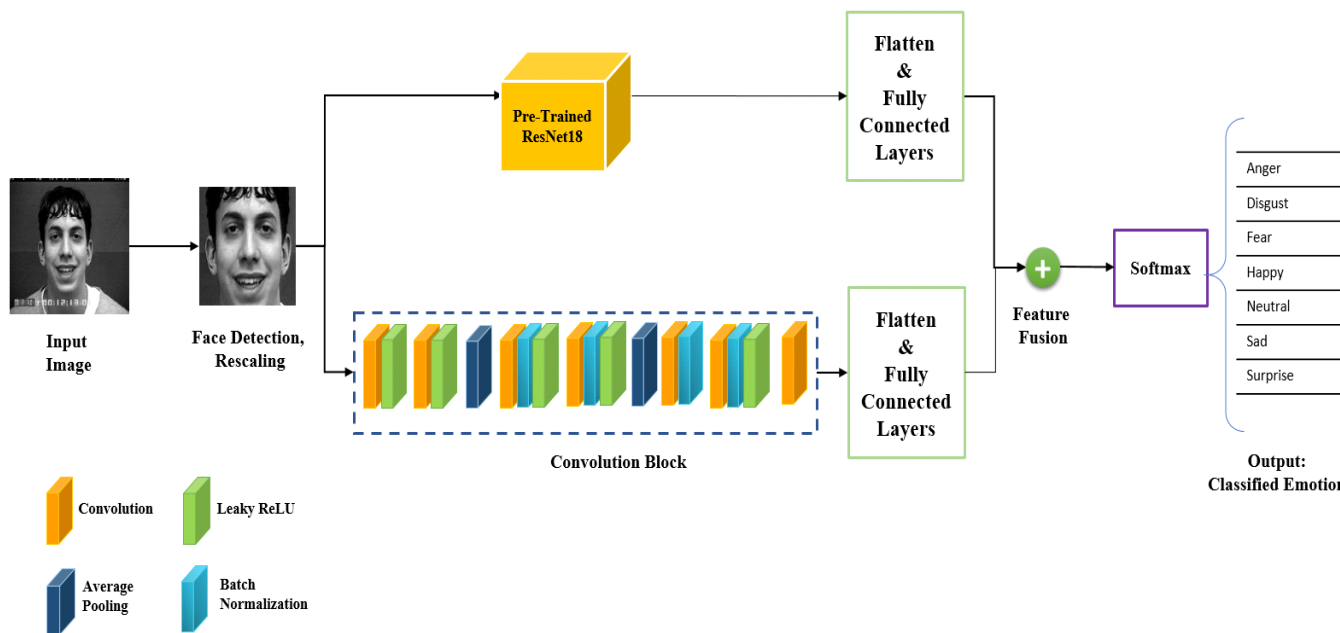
Input Image

Face Detection, Rescaling

Pre-Trained ResNet18

Flatten & Fully Connected Layers

Convolution Block

Flatten & Fully Connected Layers

Feature Fusion

Softmax

Anger
Disgust
Fear
Happy
Neutral
Sad
Surprise

Output: Classified Emotio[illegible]

Convolution

Leaky ReLU

Average Pooling

Batch Normalization